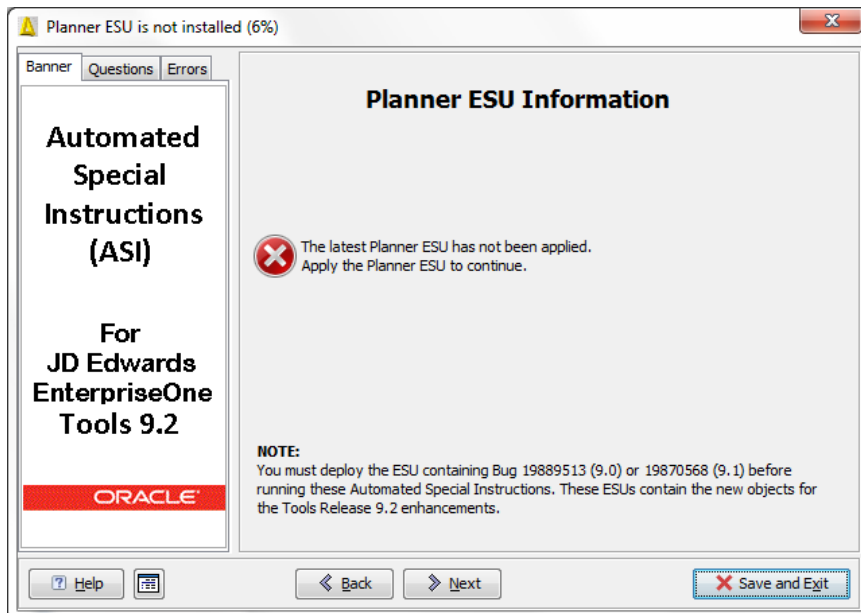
Planner ESU is not installed (6%)

Banner | Questions | Errors

Automated Special Instructions (ASI)

For JD Edwards EnterpriseOne Tools 9.2

ORACLE

Planner ESU Information

The latest Planner ESU has not been applied.
Apply the Planner ESU to continue.

NOTE:
You must deploy the ESU containing Bug 19889513 (9.0) or 19870568 (9.1) before running these Automated Special Instructions. These ESUs contain the new objects for the Tools Release 9.2 enhancements.

Help

Back

Next

Save and Exit